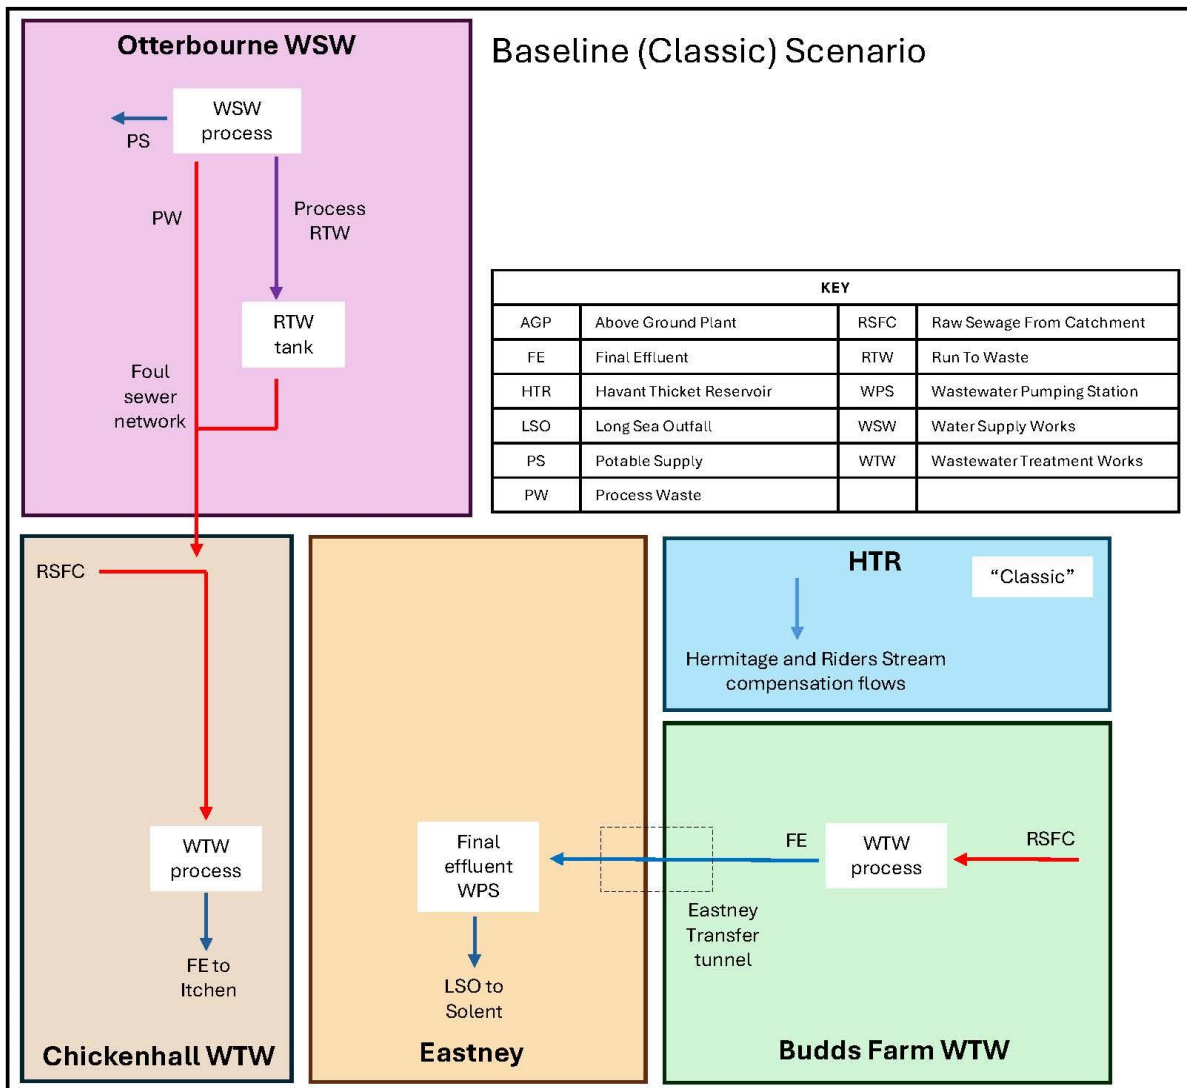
Otterbourne WSW

Baseline (Classic) Scenario

PS

WSW process

PW

Process RTW

RTW tank

Foul sewer network

| KEY | | | |
|---|---|---|---|
| AGP | Above Ground Plant | RSFC | Raw Sewage From Catchment |
| FE | Final Effluent | RTW | Run To Waste |
| HTR | Havant Thicket Reservoir | WPS | Wastewater Pumping Station |
| LSO | Long Sea Outfall | WSW | Water Supply Works |
| PS | Potable Supply | WTW | Wastewater Treatment Works |
| PW | Process Waste | | |

RSFC

WTW process

FE to Itchen

Chickenhall WTW

Final effluent WPS

LSO to Solent

Eastney

HTR

"Classic"

Hermitage and Riders Stream compensation flows

FE

WTW process

RSFC

Eastney Transfer tunnel

Budds Farm WTW